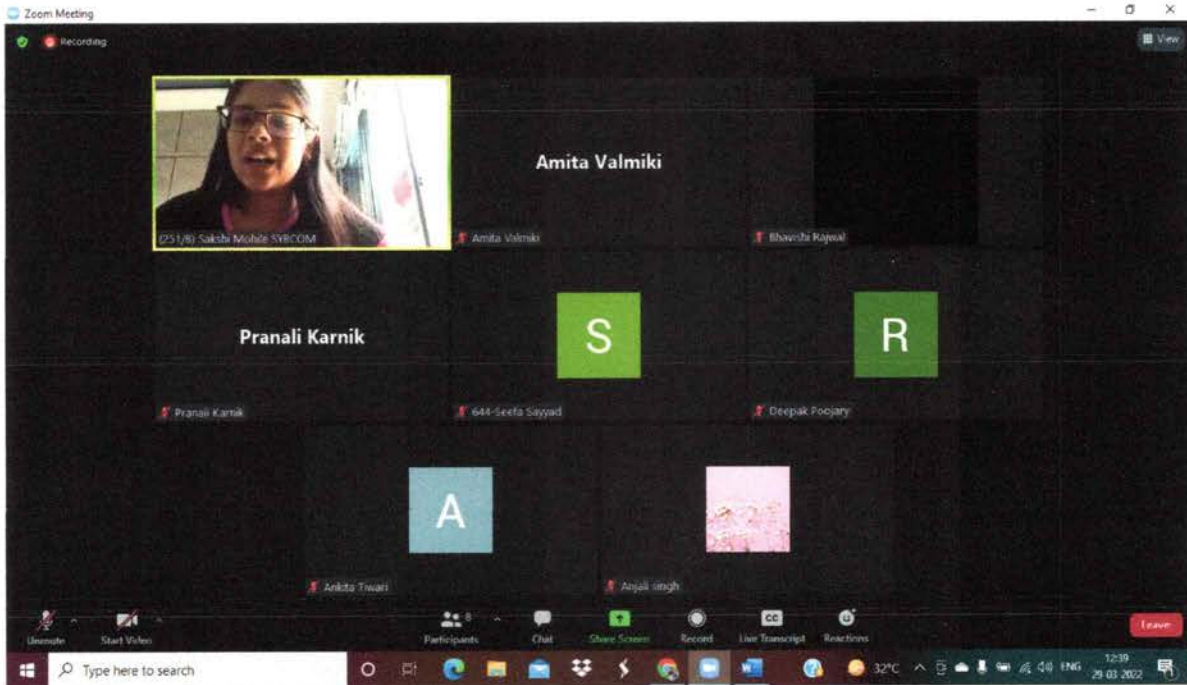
Zoom Meeting

Recording

View

(251/8) Sakshi Mohite SYBCOM

Amita Valmiki

Amita Valmiki

Bhavishi Rajwal

Pranali Karnik

Pranali Karnik

S

644-Seefa Sayyad

R

Deepak Poojary

A

Ankita Tiwari

Anjali singh

Unmute

Start Video

8

Participants

Chat

Share Screen

Record

CC

Live Transcript

Reactions

Leave

Type here to search

32°C

ENG

12:39

29-03-2022